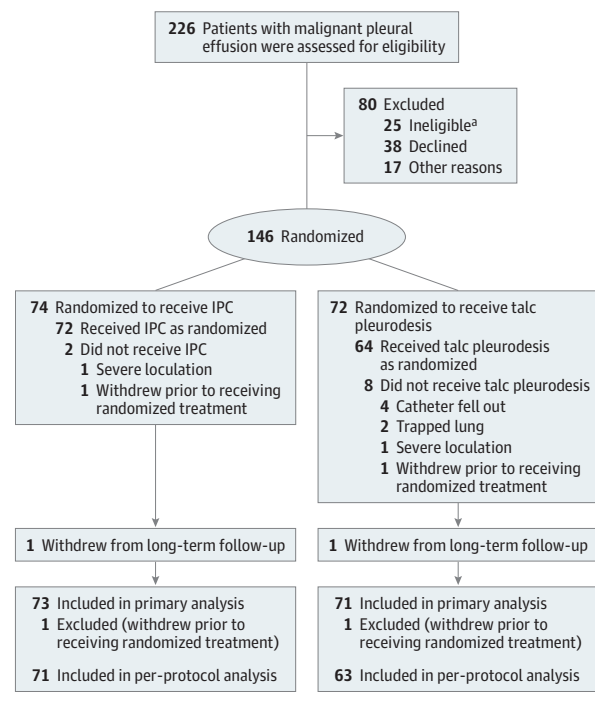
226 Patients with malignant pleural effusion were assessed for eligibility

80 Excluded
25 Ineligible$^a$
38 Declined
17 Other reasons

146 Randomized

74 Randomized to receive IPC
72 Received IPC as randomized
2 Did not receive IPC
1 Severe loculation
1 Withdrew prior to receiving randomized treatment

1 Withdrew from long-term follow-up

73 Included in primary analysis
1 Excluded (withdrew prior to receiving randomized treatment)

71 Included in per-protocol analysis

72 Randomized to receive talc pleurodesis
64 Received talc pleurodesis as randomized
8 Did not receive talc pleurodesis
4 Catheter fell out
2 Trapped lung
1 Severe loculation
1 Withdrew prior to receiving randomized treatment

1 Withdrew from long-term follow-up

71 Included in primary analysis
1 Excluded (withdrew prior to receiving randomized treatment)

63 Included in per-protocol analysis